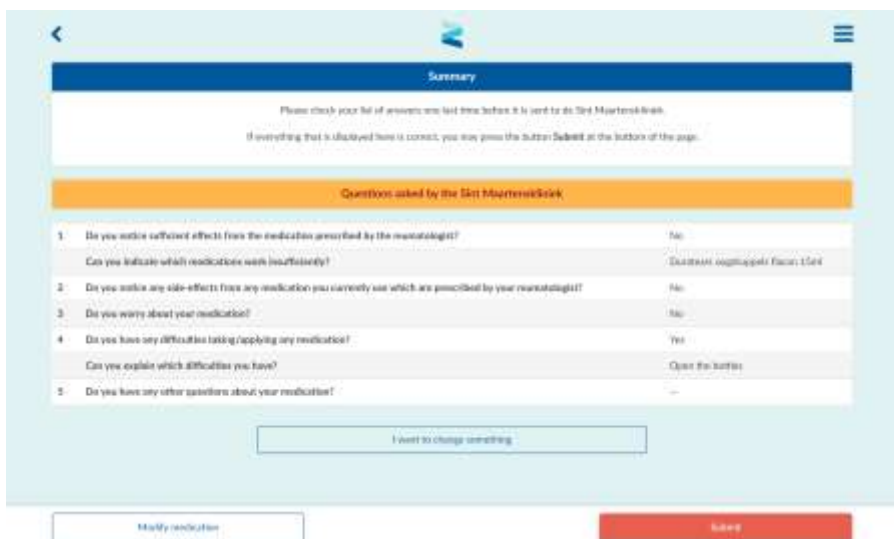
Summary

Please check your list of answers one last time before it is sent to the Sint Maartenskliniek.

If everything that is displayed here is correct, you may press the button **Submit** at the bottom of the page.

Questions asked by the Sint Maartenskliniek

| | | |
|---|---|---|
| 1 | Do you notice sufficient effects from the medication prescribed by the rheumatologist? | No |
| | Can you indicate which medications work insufficiently? | Duratears oogdruppels flacon 15ml |
| 2 | Do you notice any side-effects from any medication you currently use which are prescribed by your rheumatologist? | No |
| 3 | Do you worry about your medication? | No |
| 4 | Do you have any difficulties taking/applying any medication? | Yes |
| | Can you explain which difficulties you have? | Open the bottles |
| 5 | Do you have any other questions about your medication? | -- |

I want to change something

Modify medication

Submit